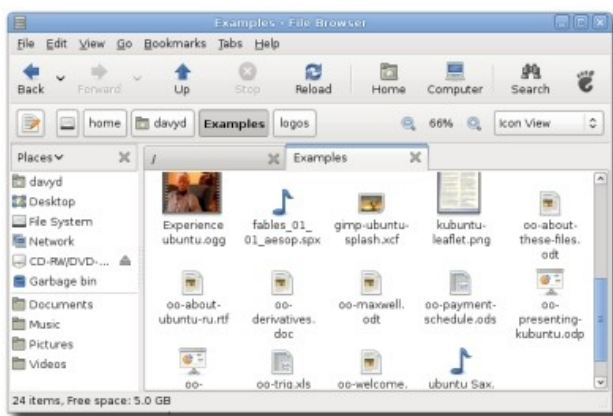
Examples - File Browser

File Edit View Go Bookmarks Tabs Help

Back Forward Up Stop Reload Home Computer Search

home davyd Examples logos 66% Icon View

Places

davyd
Desktop
File System
Network
CD-RW/DVD-...
Garbage bin
Documents
Music
Pictures
Videos

/

Examples

Experience ubuntu.ogg

fables_01_01_aesop.spx

gimp-ubuntu-splash.xcf

kubuntu-leaflet.png

oo-about-these-files.odt

oo-about-ubuntu-ru.rtf

oo-derivatives.doc

oo-maxwell.odt

oo-payment-schedule.ods

oo-presenting-kubuntu.odp

oo-

oo-trig.xls

oo-welcome.

ubuntu Sax.

24 items, Free space: 5.0 GB